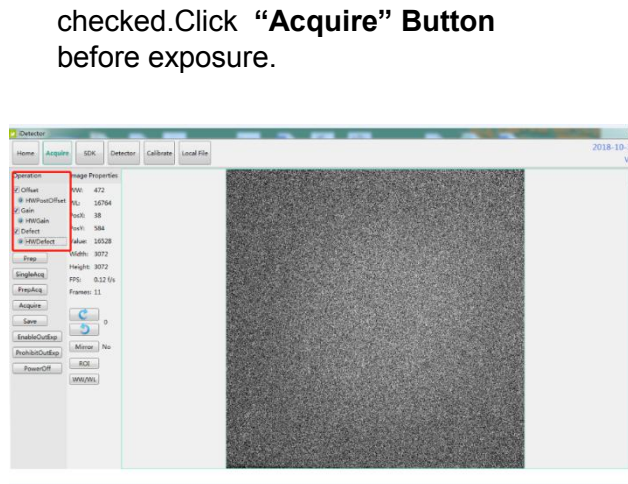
checked.Click **"Acquire" Button** before exposure.

iDetector

Home Acquire SDK Detector Calibrate Local File

2018-10-
V

Operation
Offset
HWPostOffset
Gain
HWGain
Defect
HWDefect
Prep
SingleAcq
PrepAcq
Acquire
Save
EnableOutExp
ProhibitOutExp
PowerOff

Image Properties
WW: 472
WL: 16764
PosX: 38
PosY: 584
Value: 16528
Width: 3072
Height: 3072
FPS: 0.12 f/s
Frames: 11

0
Mirror No
ROI
WW/WL